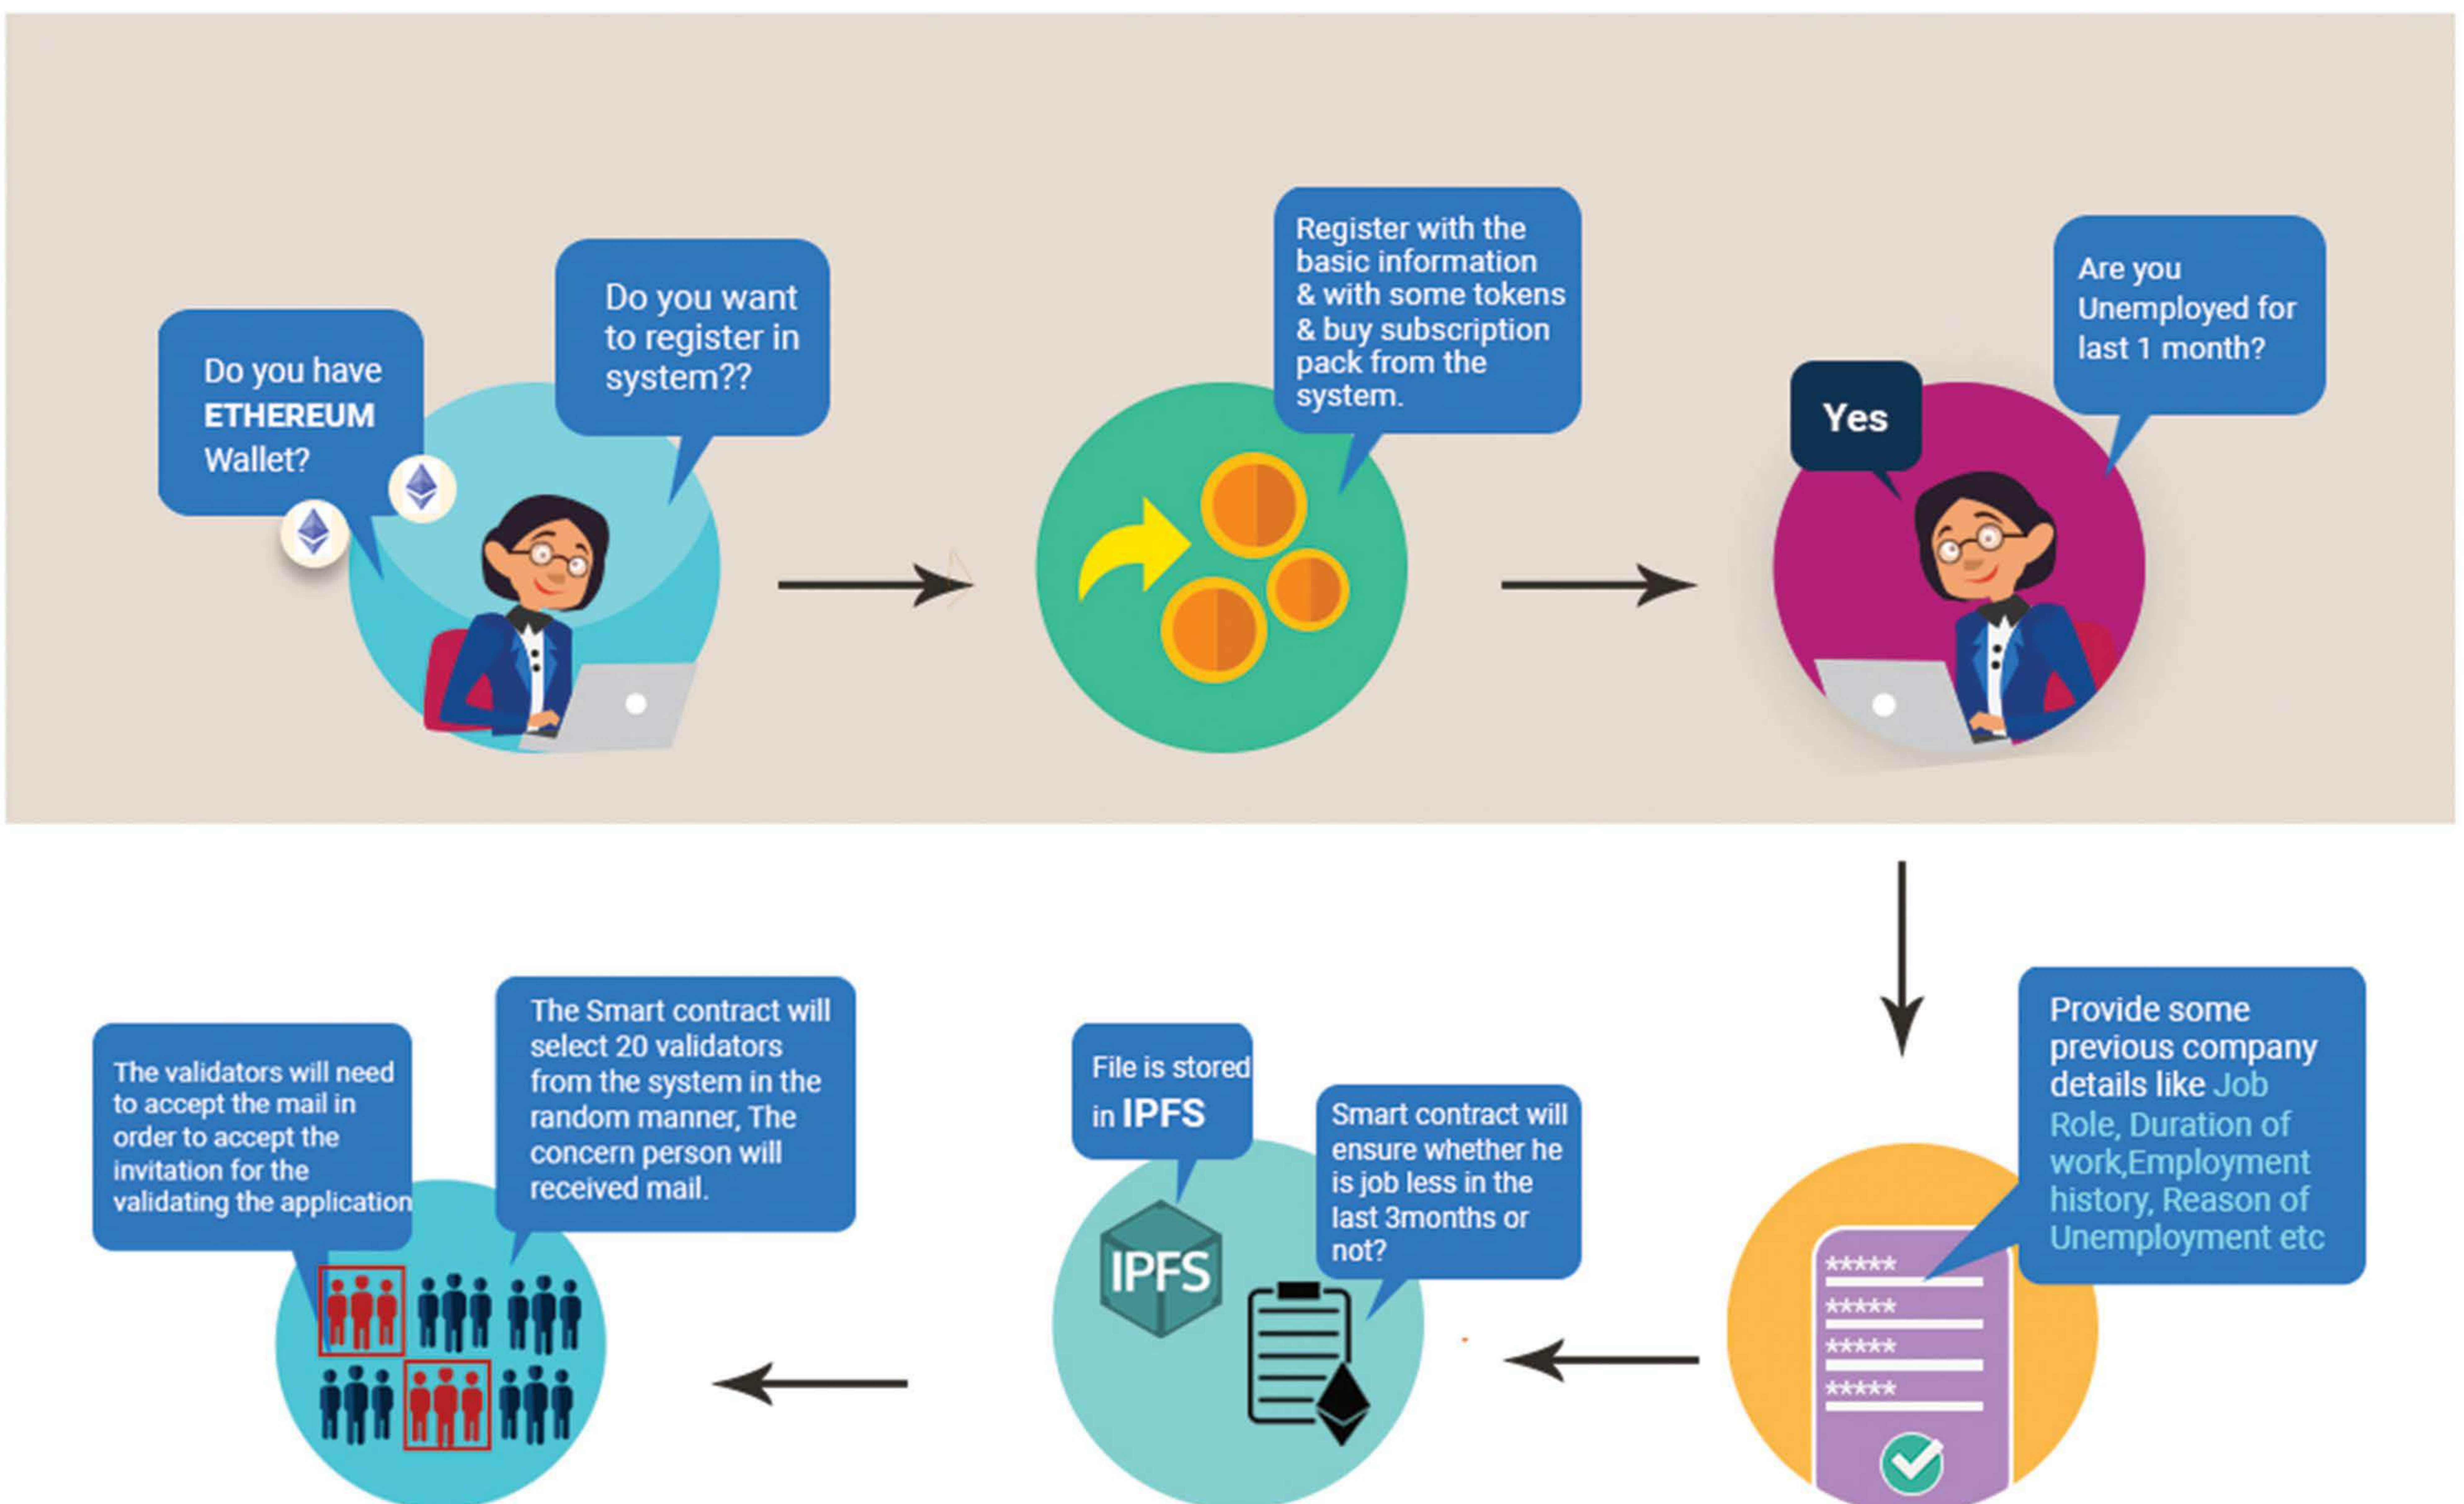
Do you have ETHEREUM Wallet?

Do you want to register in system??

Register with the basic information & with some tokens & buy subscription pack from the system.

Yes

Are you Unemployed for last 1 month?

Provide some previous company details like Job Role, Duration of work,Employment history, Reason of Unemployment etc

*****
*****
*****
*****

File is stored in IPFS

IPFS

Smart contract will ensure whether he is job less in the last 3months or not?

The validators will need to accept the mail in order to accept the invitation for the validating the application

The Smart contract will select 20 validators from the system in the random manner, The concern person will received mail.